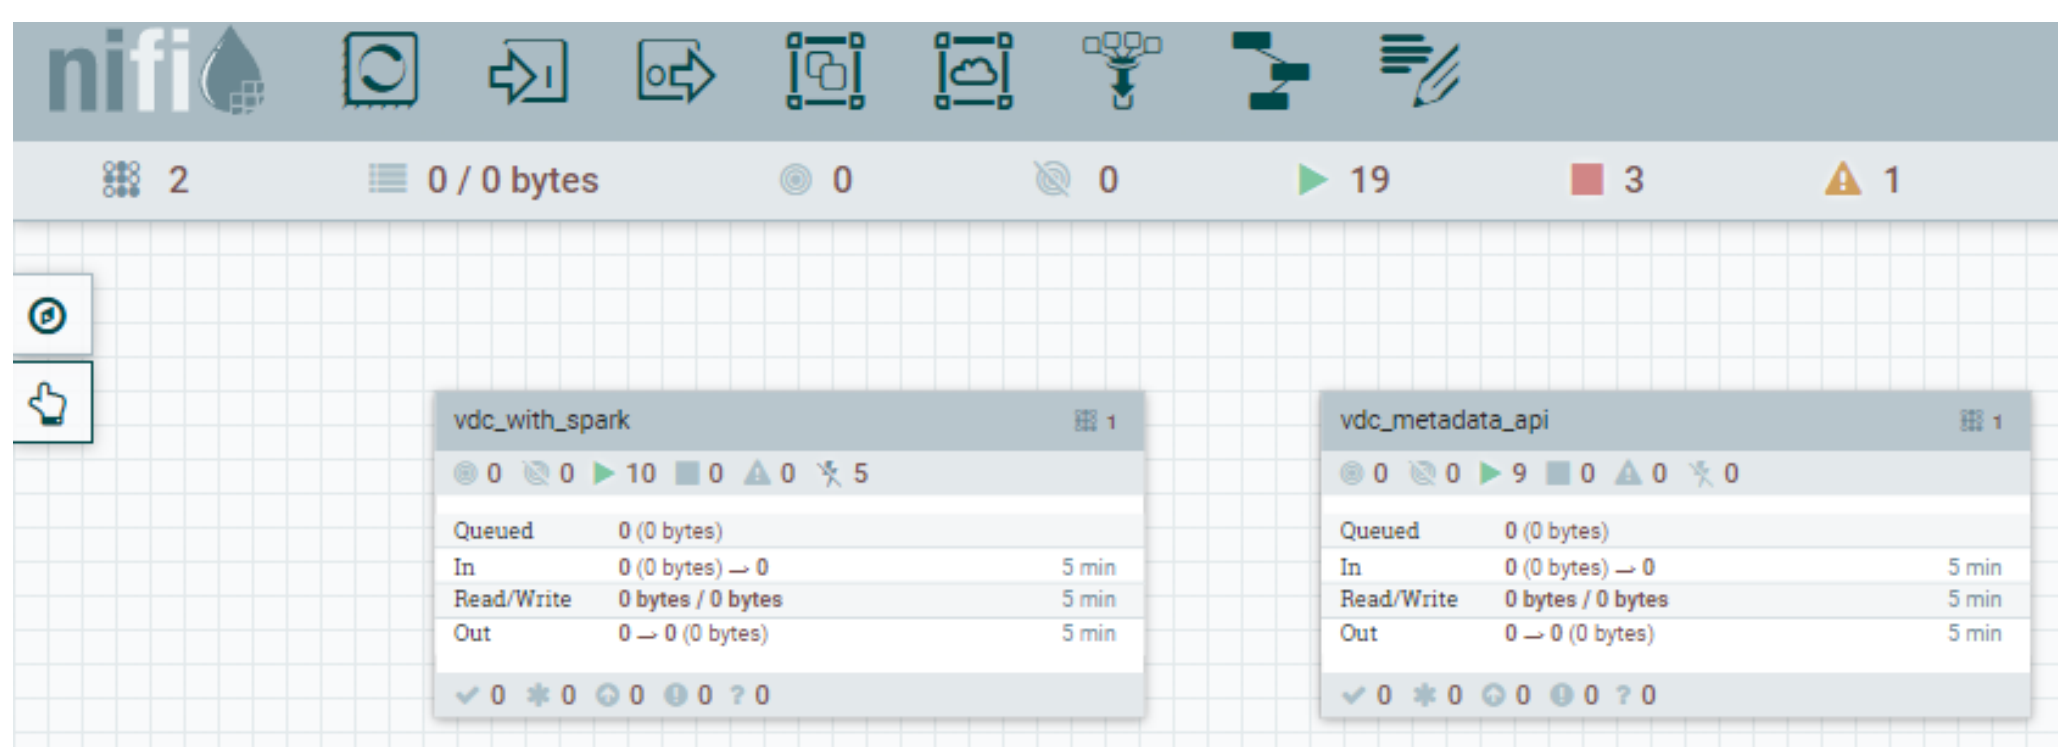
nifi

2 0 / 0 bytes 0 0 19 3 1

vdc_with_spark 1

0 0 10 0 0 5

| | | |
|---|---|---|
| Queued | 0 (0 bytes) | |
| In | 0 (0 bytes) → 0 | 5 min |
| Read/Write | 0 bytes / 0 bytes | 5 min |
| Out | 0 → 0 (0 bytes) | 5 min |

0 0 0 0 ? 0

vdc_metadata_api 1

0 0 9 0 0 0

| | | |
|---|---|---|
| Queued | 0 (0 bytes) | |
| In | 0 (0 bytes) → 0 | 5 min |
| Read/Write | 0 bytes / 0 bytes | 5 min |
| Out | 0 → 0 (0 bytes) | 5 min |

0 0 0 0 ? 0